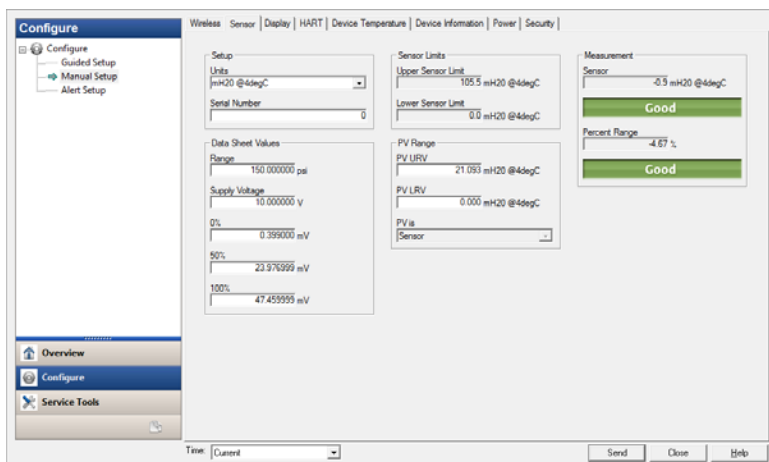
Configure

Configure
Guided Setup
Manual Setup
Alert Setup

Overview
Configure
Service Tools

Wireless | Sensor | Display | HART | Device Temperature | Device Information | Power | Security

Setup
Units
mH20 @4degC
Serial Number
0

Data Sheet Values
Range
150.000000 psi
Supply Voltage
10.000000 V
0%
0.399000 mV
50%
23.976999 mV
100%
47.459999 mV

Sensor Limits
Upper Sensor Limit
105.5 mH20 @4degC
Lower Sensor Limit
0.0 mH20 @4degC

PV Range
PV URV
21.093 mH20 @4degC
PV LRV
0.000 mH20 @4degC
PV is
Sensor

Measurement
Sensor
-0.9 mH20 @4degC
Good
Percent Range
-4.67 %
Good

Time: Current

Send
Close
Help